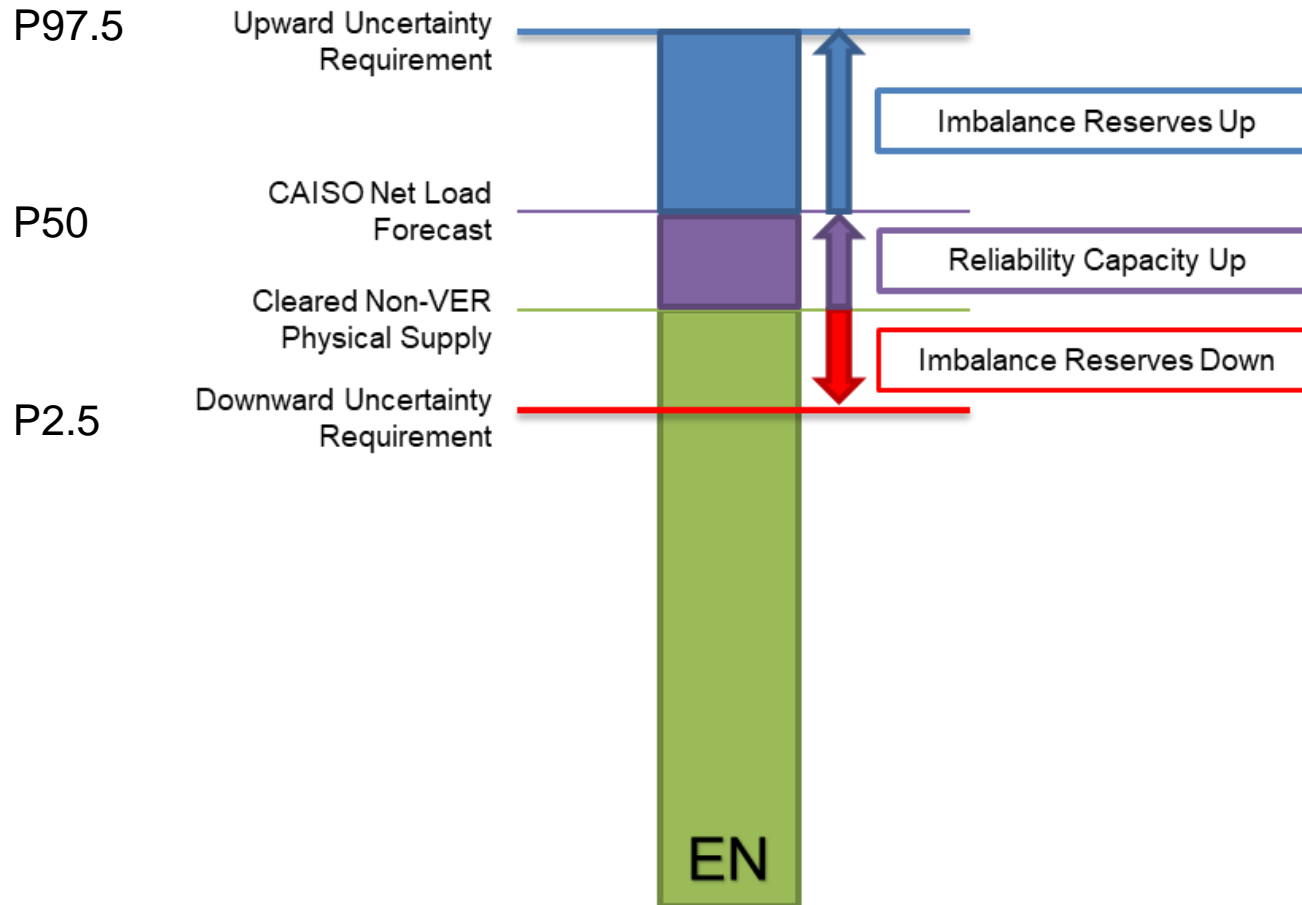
P97.5

Upward Uncertainty Requirement

Imbalance Reserves Up

CAISO Net Load Forecast

P50

Reliability Capacity Up

Cleared Non-VER Physical Supply

Imbalance Reserves Down

P2.5

Downward Uncertainty Requirement

EN